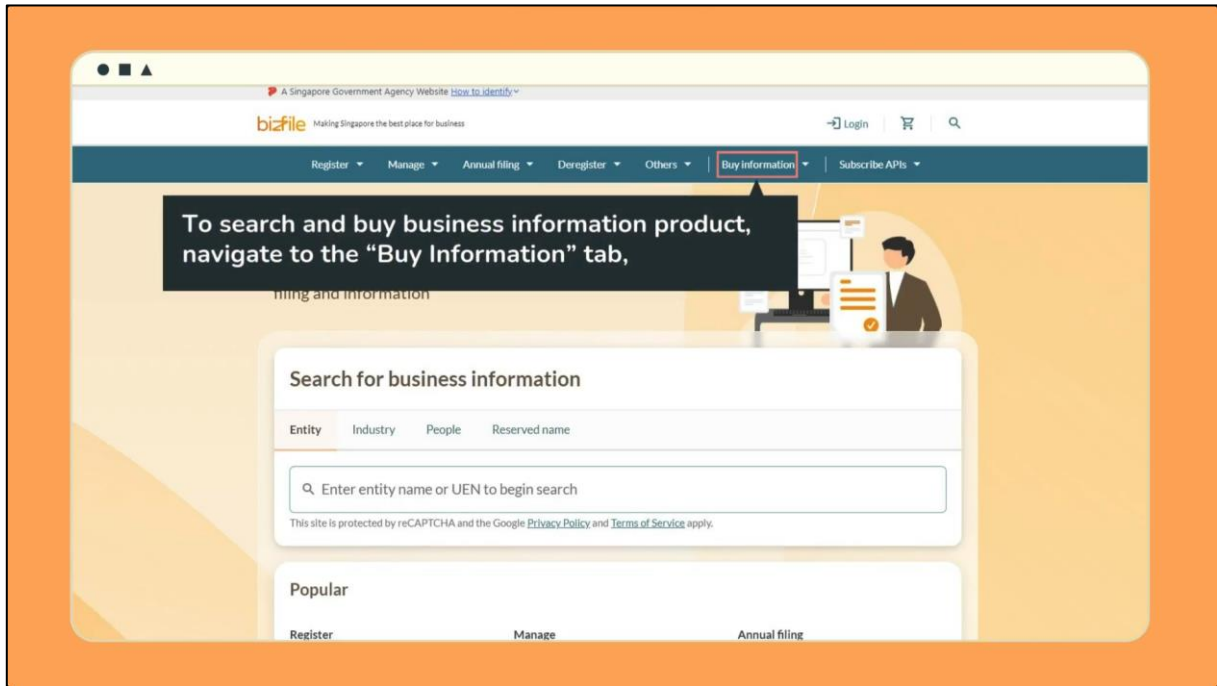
A Singapore Government Agency Website How to identify

bizfile Making Singapore the best place for business

Login

Register ▾ Manage ▾ Annual filing ▾ Deregister ▾ Others ▾ Buy information ▾ Subscribe APIs ▾

To search and buy business information product, navigate to the “Buy Information” tab,

filing and information

Search for business information

Entity Industry People Reserved name

Enter entity name or UEN to begin search

This site is protected by reCAPTCHA and the Google Privacy Policy and Terms of Service apply.

Popular

Register Manage Annual filing